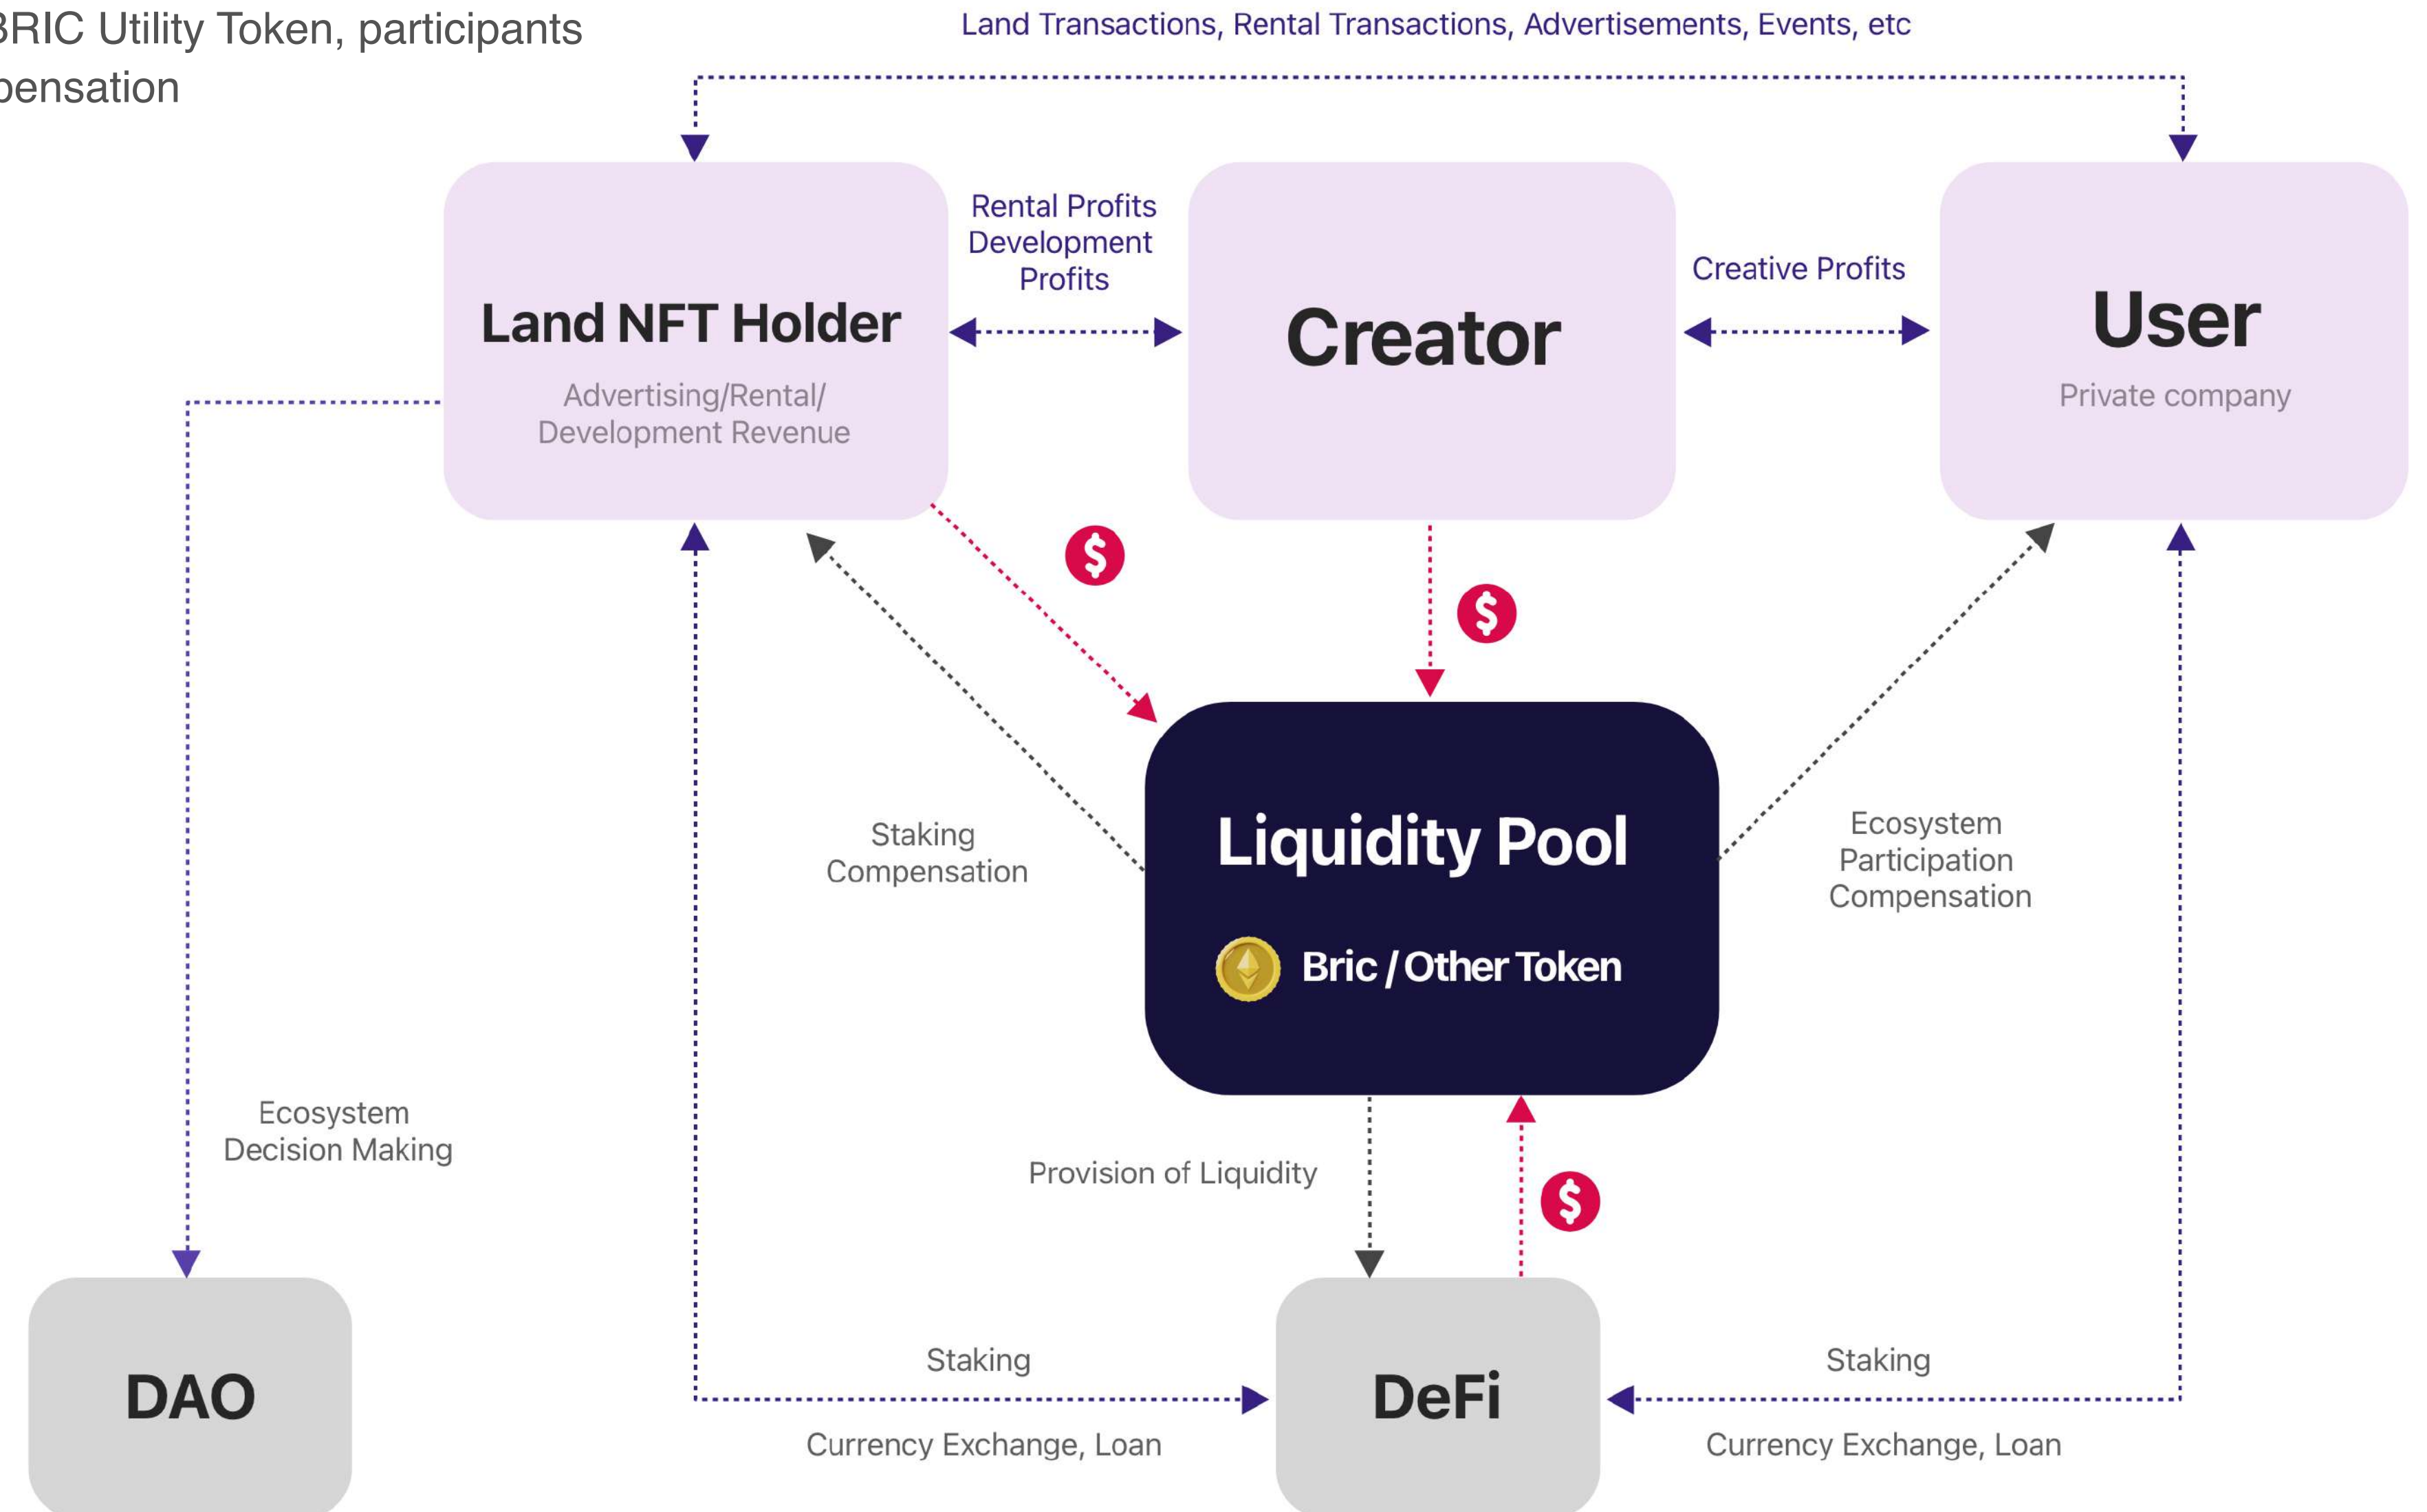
BRIC Utility Token, participants
pensation

Land Transactions, Rental Transactions, Advertisements, Events, etc

Land NFT Holder
Advertising/Rental/ Development Revenue

Rental Profits Development Profits

Creator

Creative Profits

User
Private company

Staking Compensation

Liquidity Pool
Bric / Other Token

Ecosystem Participation Compensation

Ecosystem Decision Making

Provision of Liquidity

DAO

Staking

Currency Exchange, Loan

DeFi

Staking

Currency Exchange, Loan